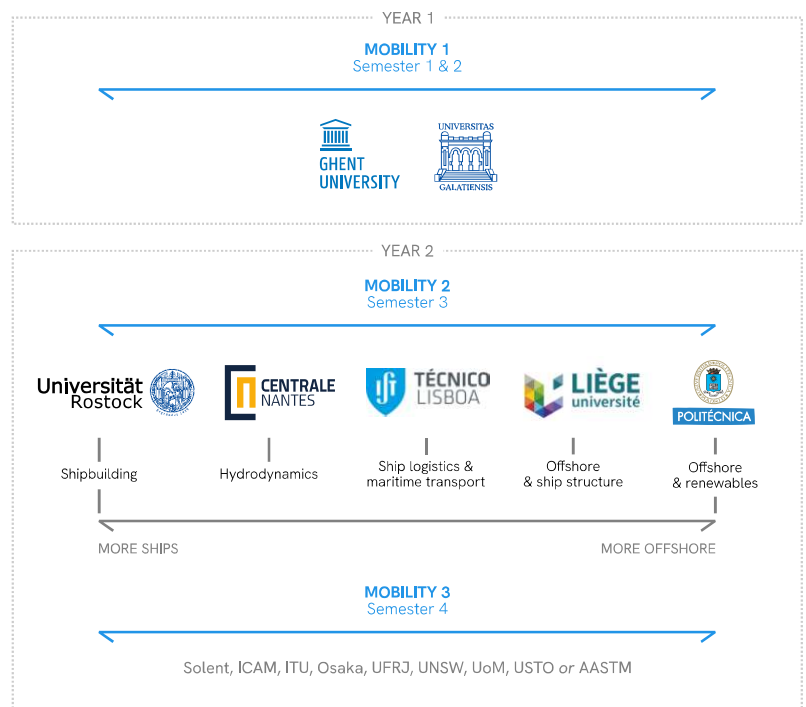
YEAR 1

MOBILITY 1
Semester 1 & 2

GHENT UNIVERSITY

UNIVERSITAS GALATIENSIS

YEAR 2

MOBILITY 2
Semester 3

Universität Rostock

CENTRALE NANTES

TÉCNICO LISBOA

LIÈGE université

POLITÉCNICA

Shipbuilding

Hydrodynamics

Ship logistics & maritime transport

Offshore & ship structure

Offshore & renewables

MORE SHIPS

MORE OFFSHORE

MOBILITY 3
Semester 4

Solent, ICAM, ITU, Osaka, UFRJ, UNSW, UoM, USTO or AASTM